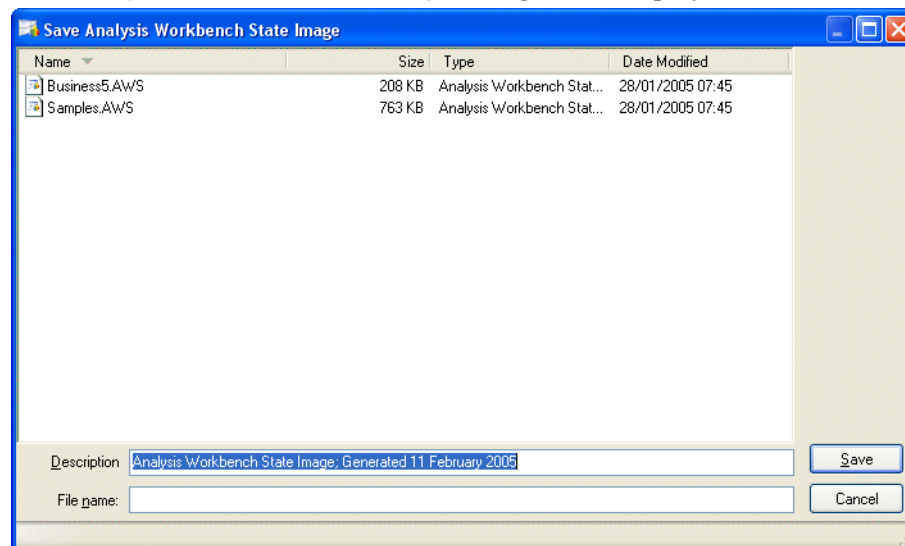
Save Analysis Workbench State Image

| Name | Size | Type | Date Modified |
|---|---|---|---|
| Business5.AWS | 208 KB | Analysis Workbench Stat... | 28/01/2005 07:45 |
| Samples.AWS | 763 KB | Analysis Workbench Stat... | 28/01/2005 07:45 |

Description Analysis Workbench State Image; Generated 11 February 2005

File name:

Save

Cancel